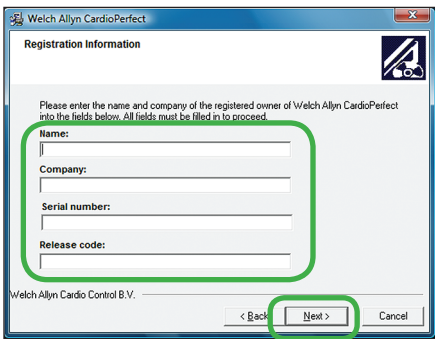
Welch Allyn CardioPerfect

Registration Information

Please enter the name and company of the registered owner of Welch Allyn CardioPerfect into the fields below. All fields must be filled in to proceed.

Name:

Company:

Serial number:

Release code:

Welch Allyn Cardio Control B.V.

< Back

Next >

Cancel